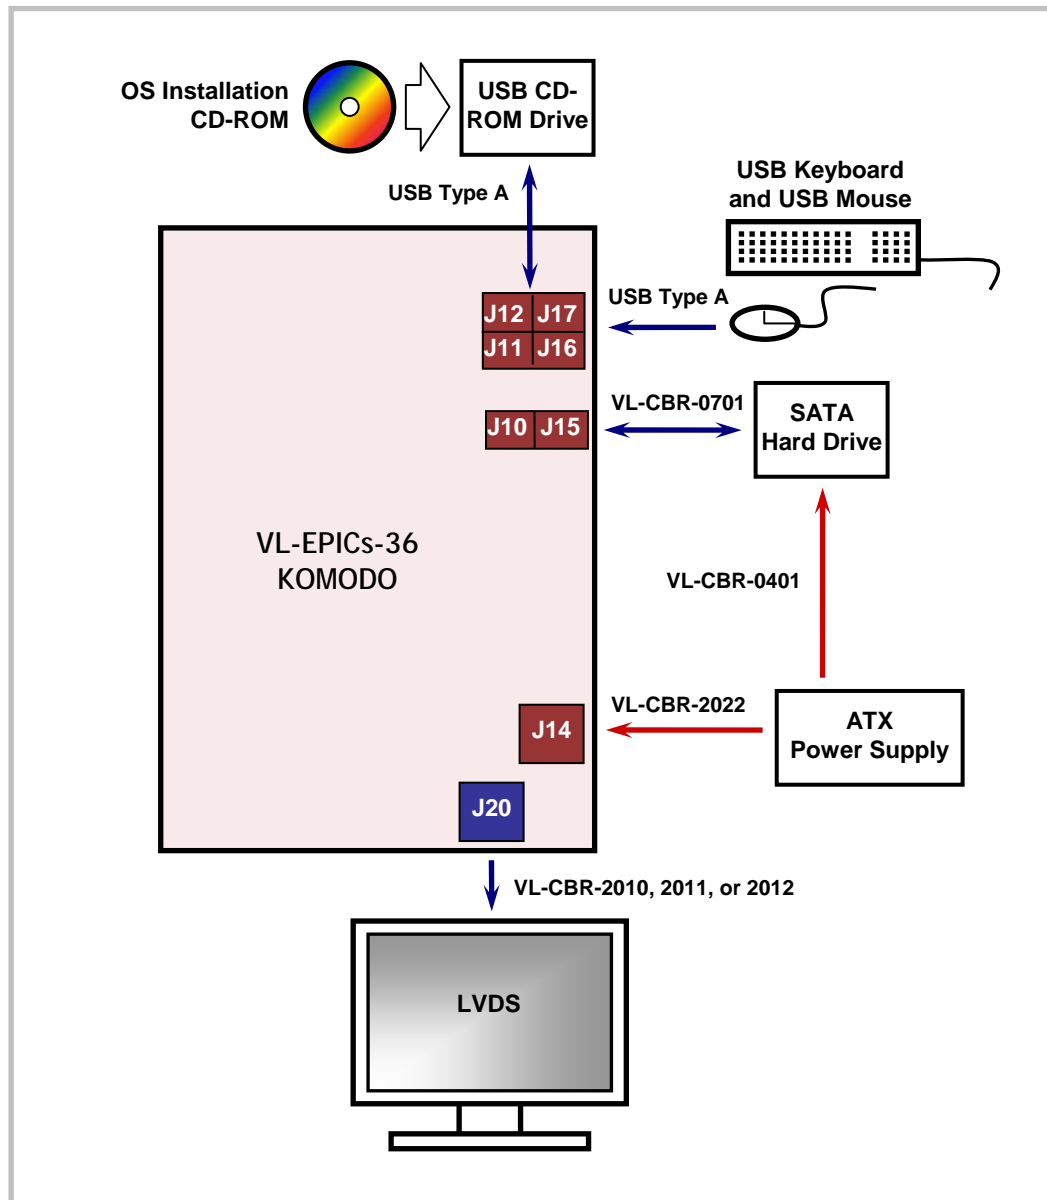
OS Installation CD-ROM

USB CD-ROM Drive

USB Type A

USB Keyboard and USB Mouse

J12 J17
J11 J16

USB Type A

VL-CBR-0701

J10 J15

SATA Hard Drive

VL-EPICs-36
KOMODO

VL-CBR-0401

VL-CBR-2022

J14

ATX Power Supply

J20

VL-CBR-2010, 2011, or 2012

LVDS